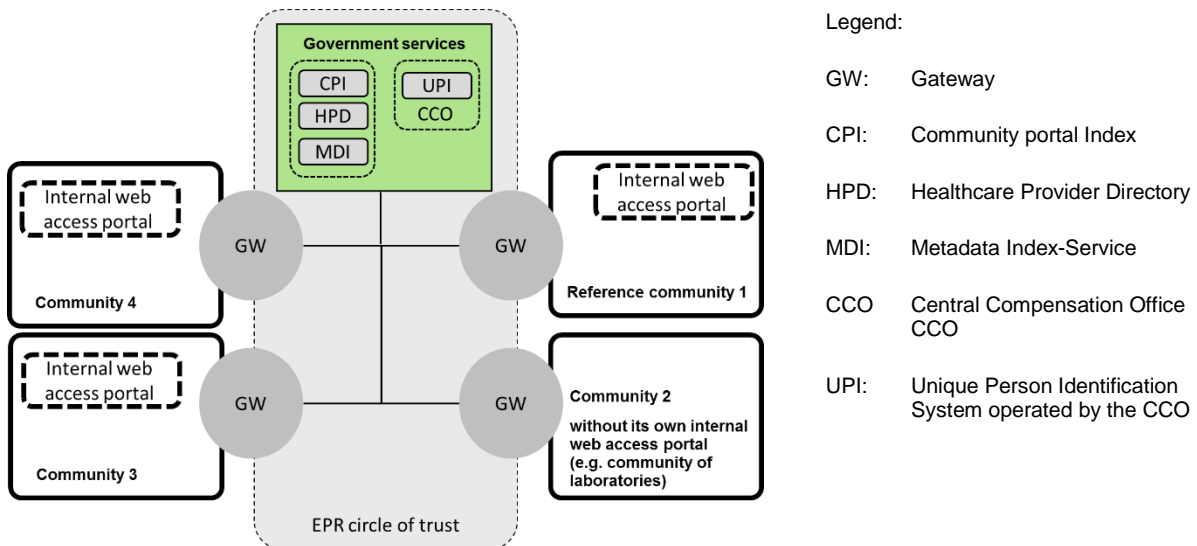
Government services

CPI

HPD

MDI

UPI

CCO

Internal web access portal

GW

Community 4

Internal web access portal

GW

Reference community 1

Internal web access portal

GW

Community 3

GW

Community 2

without its own internal web access portal (e.g. community of laboratories)

EPR circle of trust

Legend:

GW: Gateway

CPI: Community portal Index

HPD: Healthcare Provider Directory

MDI: Metadata Index-Service

CCO Central Compensation Office CCO

UPI: Unique Person Identification System operated by the CCO